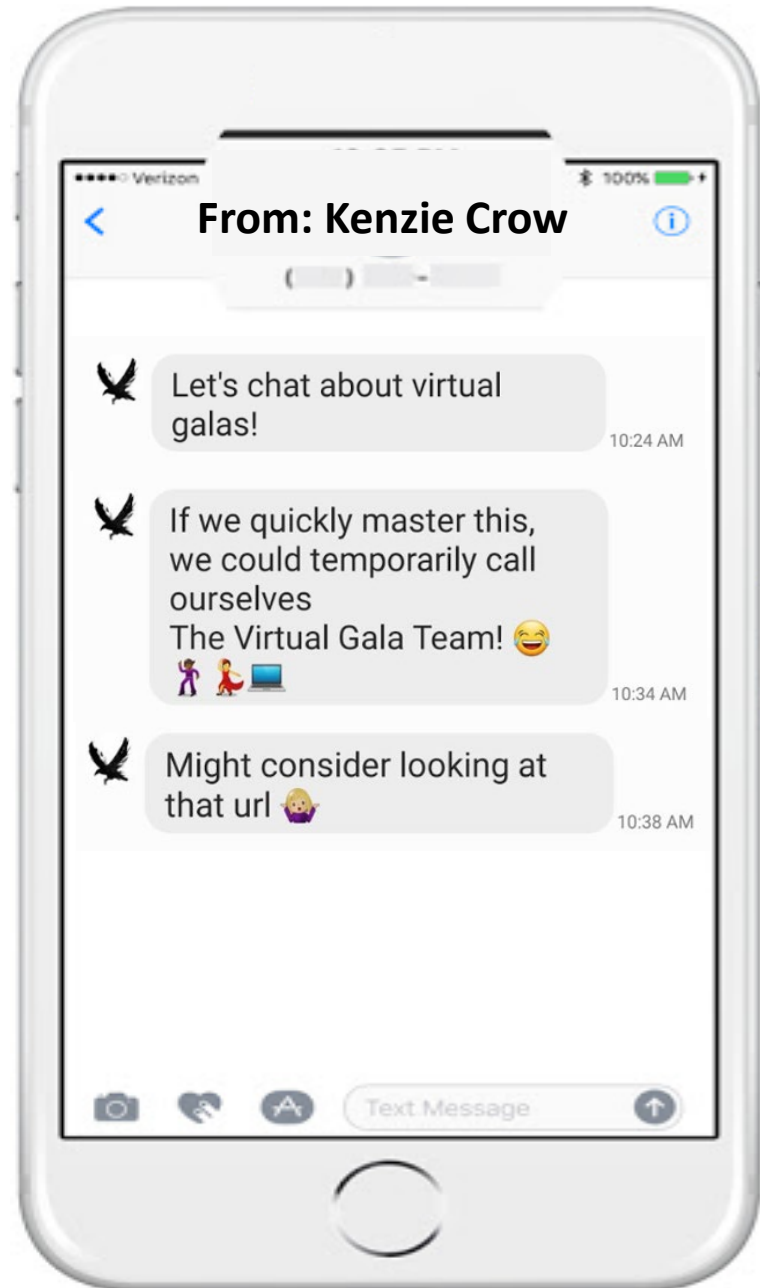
●●●●○ Verizon

100%

From: Kenzie Crow

( ) -

Let's chat about virtual galas!

10:24 AM

If we quickly master this, we could temporarily call ourselves
The Virtual Gala Team! 😂
🕺💃💻

10:34 AM

Might consider looking at that url 🤷‍♀️

10:38 AM

Text Message